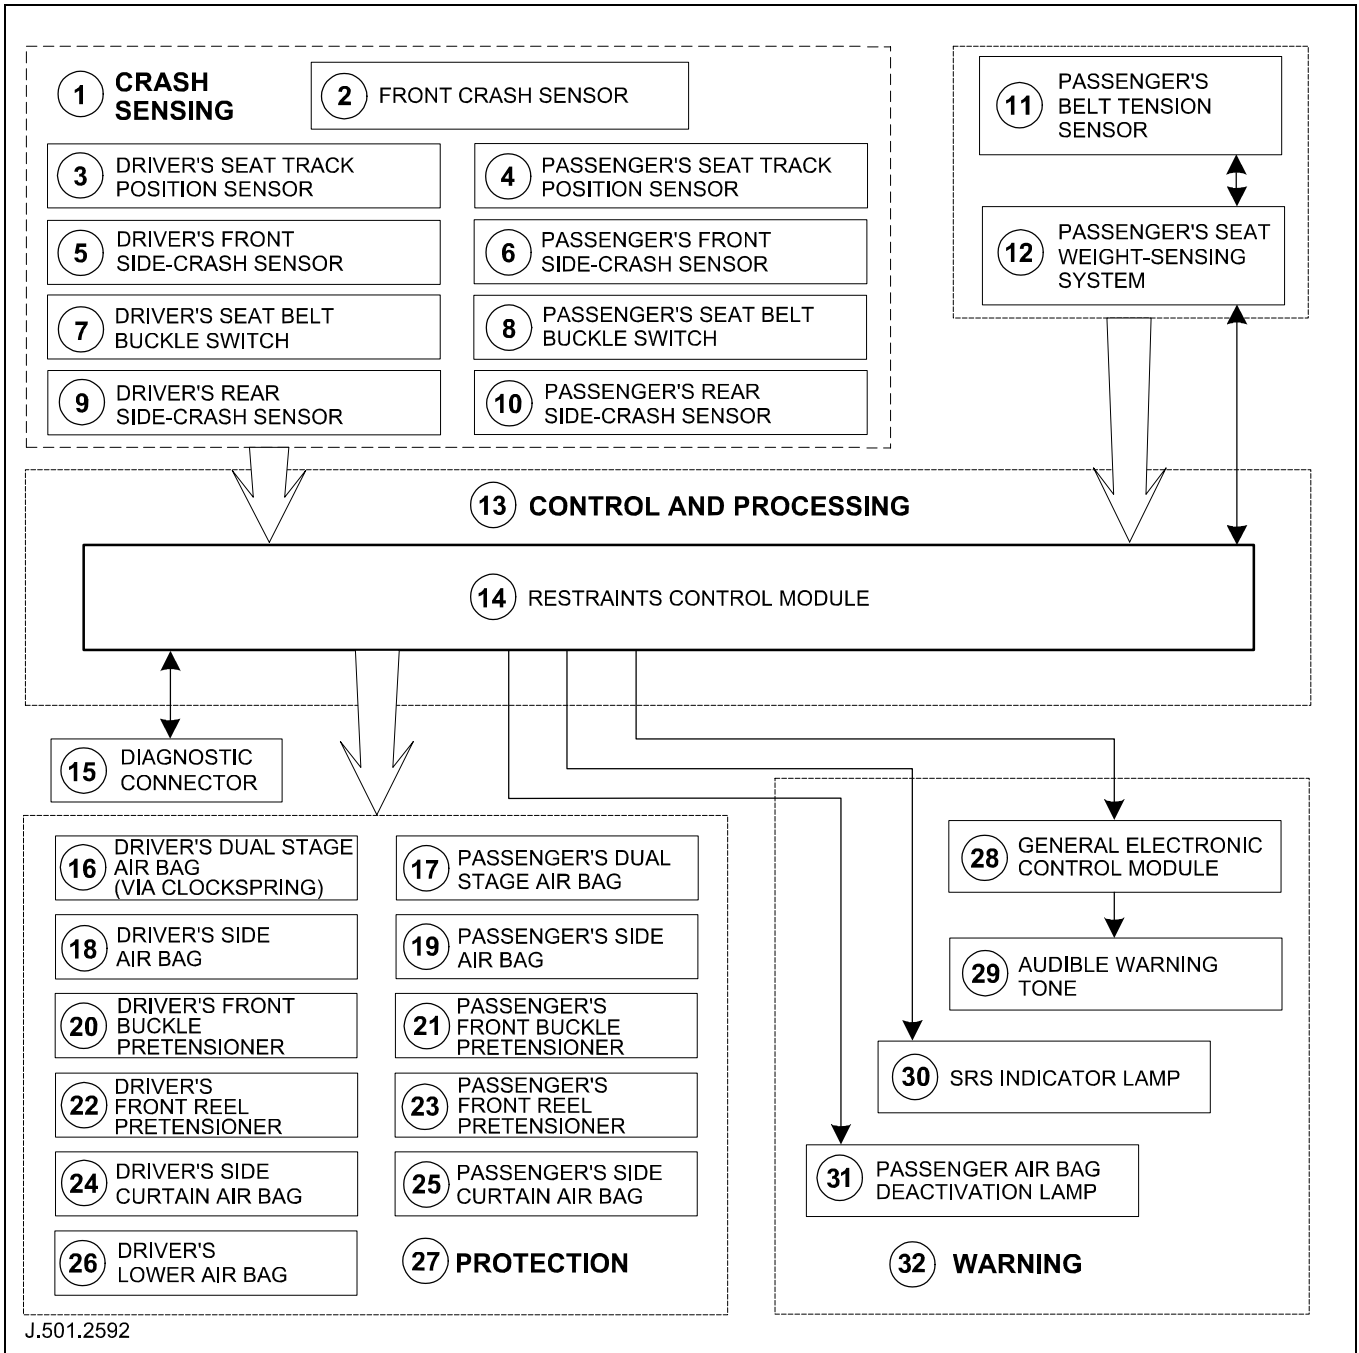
1 CRASH SENSING

2 FRONT CRASH SENSOR

3 DRIVER'S SEAT TRACK POSITION SENSOR

4 PASSENGER'S SEAT TRACK POSITION SENSOR

5 DRIVER'S FRONT SIDE-CRASH SENSOR

6 PASSENGER'S FRONT SIDE-CRASH SENSOR

7 DRIVER'S SEAT BELT BUCKLE SWITCH

8 PASSENGER'S SEAT BELT BUCKLE SWITCH

9 DRIVER'S REAR SIDE-CRASH SENSOR

10 PASSENGER'S REAR SIDE-CRASH SENSOR

11 PASSENGER'S BELT TENSION SENSOR

12 PASSENGER'S SEAT WEIGHT-SENSING SYSTEM

13 CONTROL AND PROCESSING

14 RESTRAINTS CONTROL MODULE

15 DIAGNOSTIC CONNECTOR

16 DRIVER'S DUAL STAGE AIR BAG (VIA CLOCKSPRING)

17 PASSENGER'S DUAL STAGE AIR BAG

18 DRIVER'S SIDE AIR BAG

19 PASSENGER'S SIDE AIR BAG

20 DRIVER'S FRONT BUCKLE PRETENSIONER

21 PASSENGER'S FRONT BUCKLE PRETENSIONER

22 DRIVER'S FRONT REEL PRETENSIONER

23 PASSENGER'S FRONT REEL PRETENSIONER

24 DRIVER'S SIDE CURTAIN AIR BAG

25 PASSENGER'S SIDE CURTAIN AIR BAG

26 DRIVER'S LOWER AIR BAG

27 PROTECTION

28 GENERAL ELECTRONIC CONTROL MODULE

29 AUDIBLE WARNING TONE

30 SRS INDICATOR LAMP

31 PASSENGER AIR BAG DEACTIVATION LAMP

32 WARNING

J.501.2592